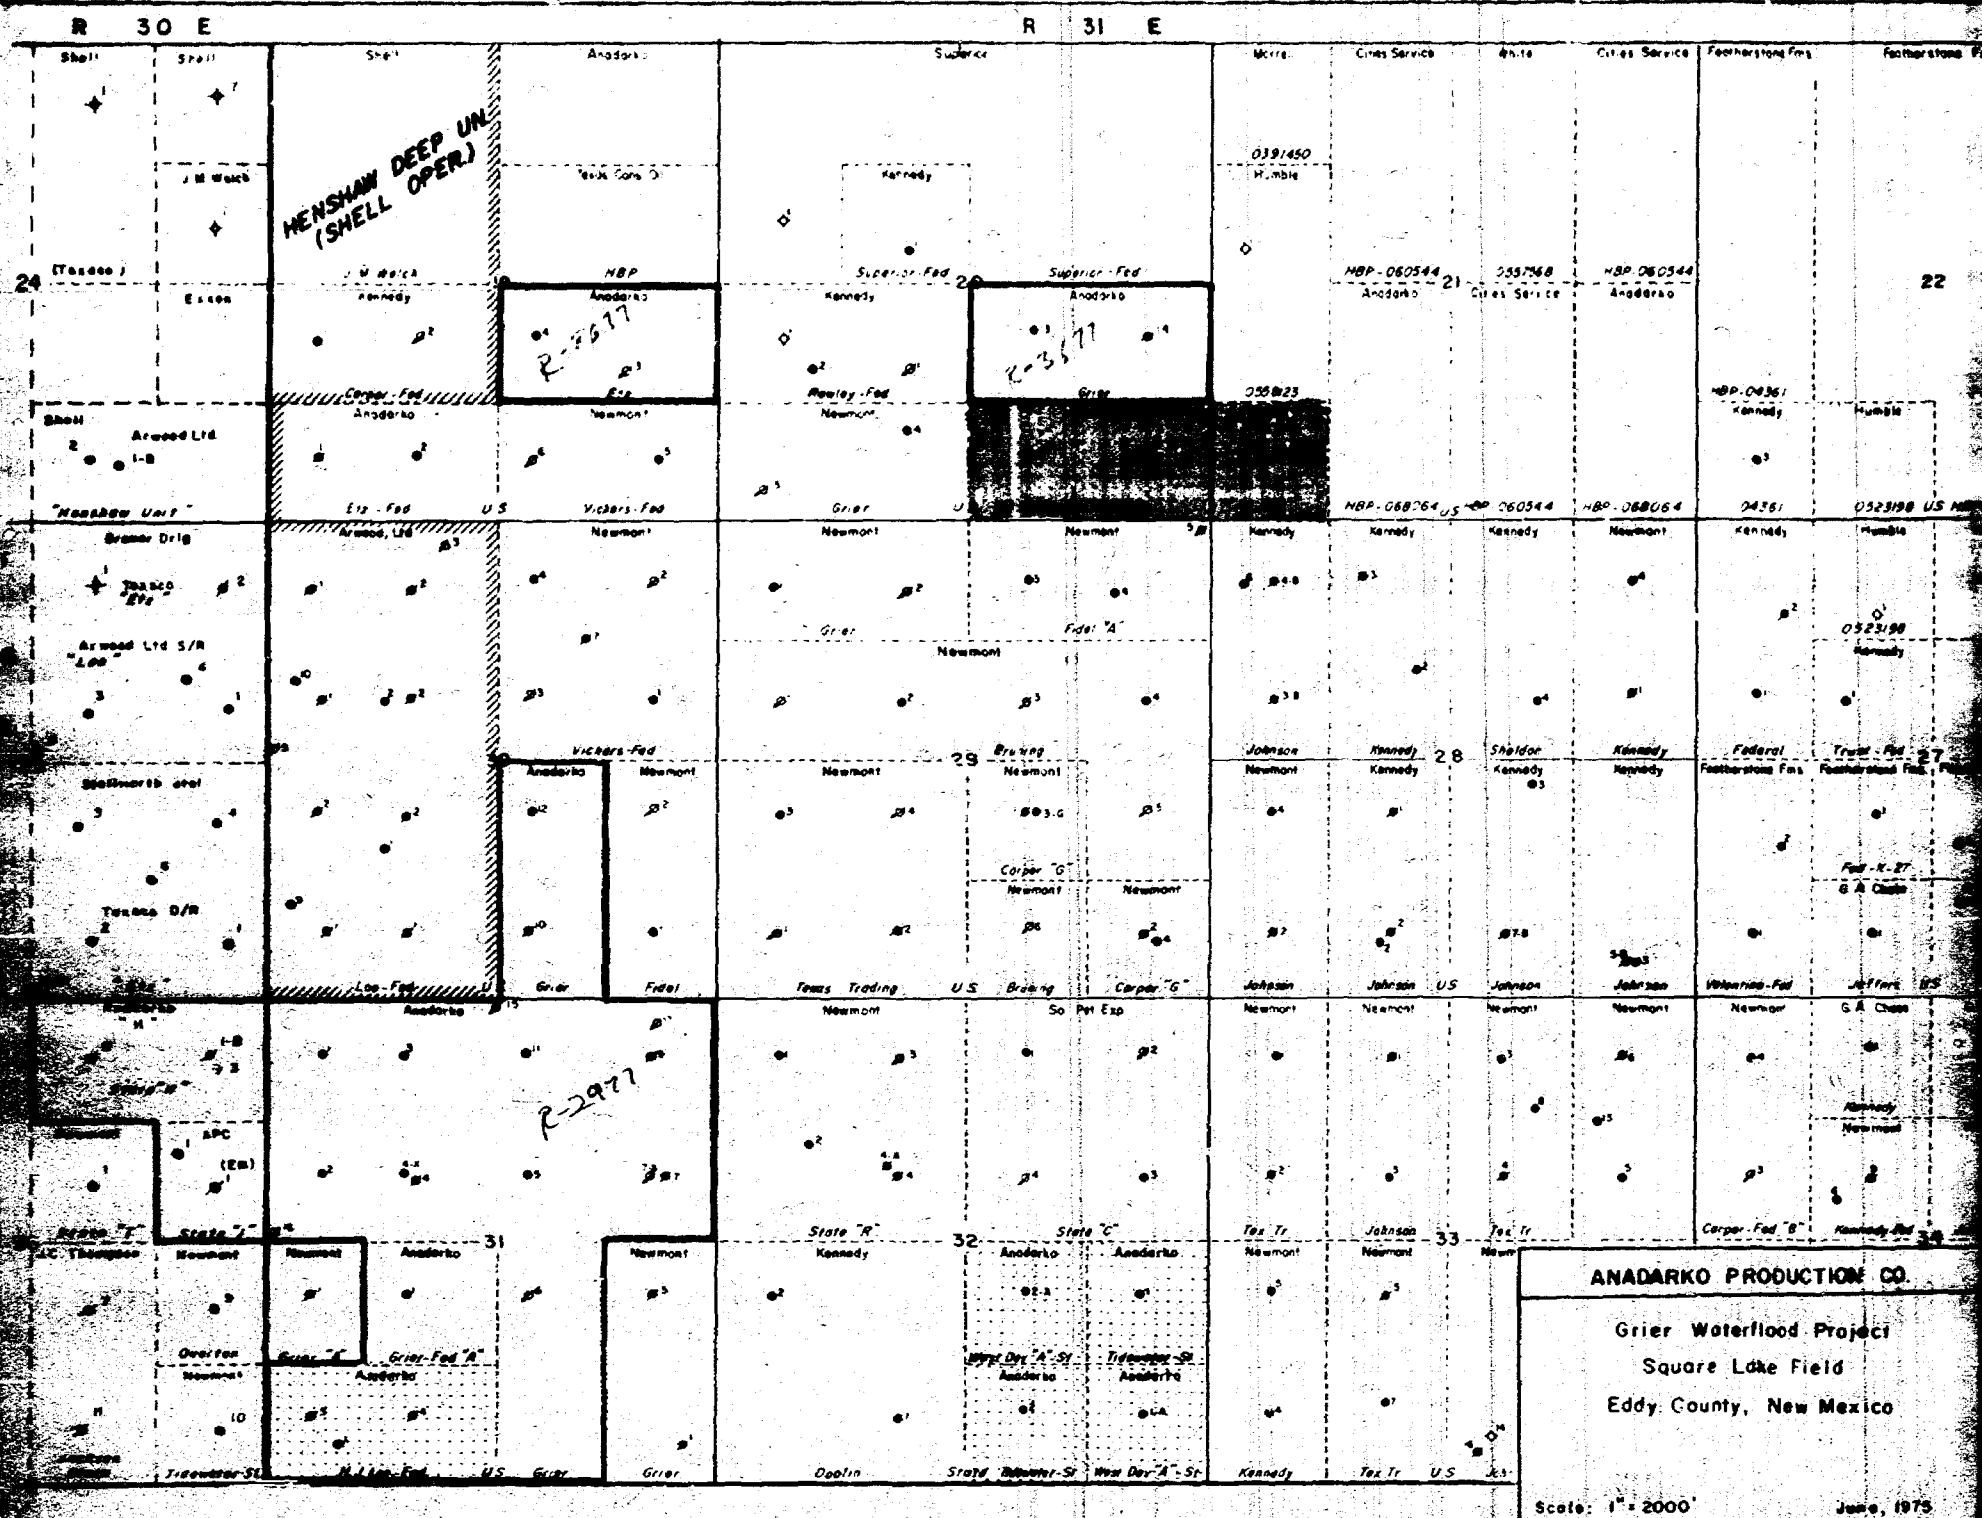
R 30 E

R 31 E

Shell
Shell
Shell
Anadarko
Superior
Morris
Cities Service
White
Cities Service
Featherstone Fms
Featherstone

HENSHAW DEEP UNIT (SHELL OPER.)

J M Welch
Texas Cons Oil
Kennedy
0391450
Humble

24
(Texaco)
J M Welch
HBP
Superior-Fed
20
Superior-Fed
HBP-060544
21
0557568
HBP 060544
22
Exxon
Kennedy
Anadarko
Kennedy
Anadarko
Anadarko
Cities Service
Anadarko

R-3677
R-3677

Carper-Fed
Ete
Rowley-Fed
Grier
0558123
HBP-04361

Shell
Arwood Ltd
Anadarko
Newmont
Newmont
Kennedy
Humble

"Henshaw Unit"
Ete-Fed
US
Vickers-Fed
Grier
HBP-068264
US
HBP 060544
HBP-068064
04361
0523198 US

Bramer Drlg
Arwood, Ltd
Newmont
Newmont
Newmont
Kennedy
Kennedy
Kennedy
Newmont
Kennedy
Humble

Texaco "Ete"
Grier
Fidel "A"
0523198
Kennedy
Newmont
Arwood Ltd S/R "Lee"

Vickers-Fed
Bruning
Johnson
Kennedy
28
Sheldon
Kennedy
Federal
Trust-Fed
27
Anadarko
Newmont
29
Newmont
Newmont
Newmont
Kennedy
Kennedy
Kennedy
Kennedy
Featherstone Fms
Featherstone Fms
Stallworth etal

Carper "G"
Newmont
Newmont
Fed-K-27
G A Clute
Texaco O/R

Lee-Fed
Grier
Fidel
Texas Trading
US
Bruning
Carper "G"
Johnson
Johnson
US
Johnson
Johnson
Valentine-Fed
Jeffers US

Anadarko "H"
Anadarko
Newmont
So Pet Exp
Newmont
Newmont
Newmont
Newmont
Newmont
G A Clute

R-2977

APC (Em)
Kennedy
Newmont

Anadarko "E"
State "J"
31
State "R"
32
State "C"
Tex Tr
Johnson
33
Tex Tr
Carper-Fed "B"
Kennedy-Fed
34
J C Thompson
Newmont
Newmont
Anadarko
Newmont
Kennedy
Anadarko
Anadarko
Newmont
Newmont
Newm

Overton
Newmont
Grier "C"
Grier-Fed "A"
Anadarko
West Dev "A"-St
Tidewater-St
Anadarko
Anadarko

Tidewater-St
H J Lee-Fed
US
Grier
Grier
Doolin
State
Tidewater-St
West Dev "A"-St
Kennedy
Tex Tr
US

ANADARKO PRODUCTION CO.

Grier Waterflood Project
Square Lake Field
Eddy County, New Mexico

Scale: 1" = 2000'
June, 1975